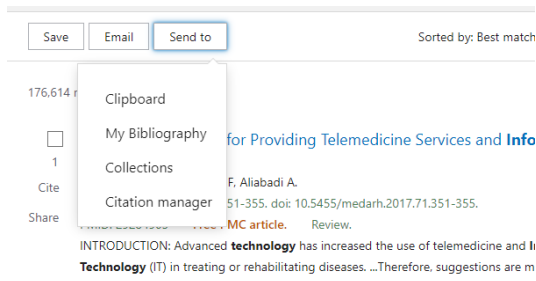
Save Email Send to

Sorted by: Best match

176,614 r

Clipboard

My Bibliography

Collections

Citation manager

1

Cite

Share

for Providing Telemedicine Services and Info

F, Aliabadi A.

351-355. doi: 10.5455/medarh.2017.71.351-355.

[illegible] MC article. Review.

INTRODUCTION: Advanced **technology** has increased the use of telemedicine and I **Technology** (IT) in treating or rehabilitating diseases. ...Therefore, suggestions are m